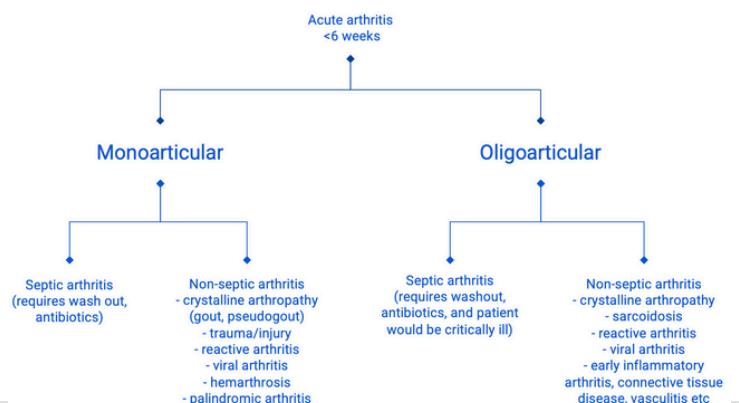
Acute arthritis
<6 weeks

Monoarticular

Oligoarticular

Septic arthritis
(requires wash out, antibiotics)

Non-septic arthritis
- crystalline arthropathy (gout, pseudogout)
- trauma/injury
- reactive arthritis
- viral arthritis
- hemarthrosis
- palindromic arthritis

Septic arthritis
(requires washout, antibiotics, and patient would be critically ill)

Non-septic arthritis
- crystalline arthropathy
- sarcoidosis
- reactive arthritis
- viral arthritis
- early inflammatory arthritis, connective tissue disease, vasculitis etc